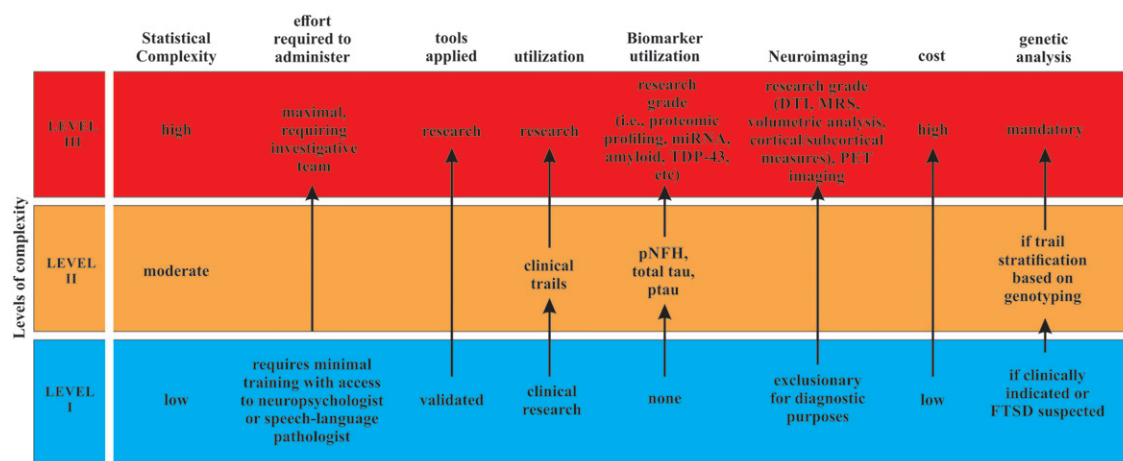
| | Statistical Complexity | effort required to administer | tools applied | utilization | Biomarker utilization | Neuroimaging | cost | genetic analysis |
|---|---|---|---|---|---|---|---|---|
| LEVEL III | high | maximal, requiring investigative team | research | research | research grade (i.e., proteomic profiling, miRNA, amyloid, TDP-43, etc) | research grade (DTI, MRS, volumetric analysis, cortical/subcortical measures), PET imaging | high | mandatory |
| LEVEL II | moderate | | | clinical trails | pNFH, total tau, ptau | | | if trail stratification based on genotyping |
| LEVEL I | low | requires minimal training with access to neuropsychologist or speech-language pathologist | validated | clinical research | none | exclusionary for diagnostic purposes | low | if clinically indicated or FTSD suspected |

Levels of complexity